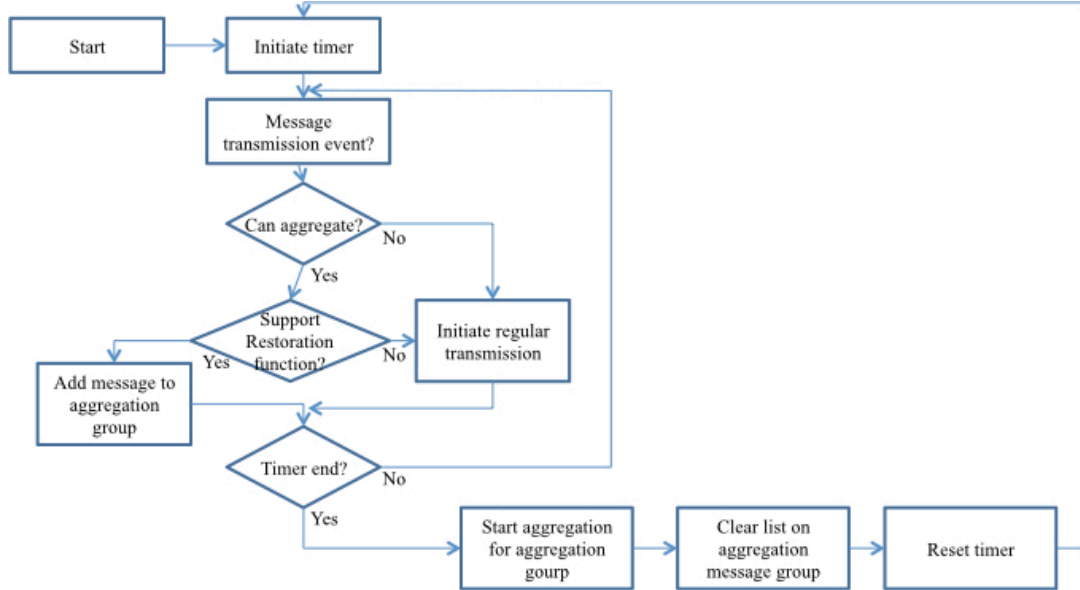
Start

Initiate timer

Message transmission event?

Can aggregate?

No

Yes

Support Restoration function?

Yes

No

Initiate regular transmission

Add message to aggregation group

Timer end?

No

Yes

Start aggregation for aggregation gourp

Clear list on aggregation message group

Reset timer